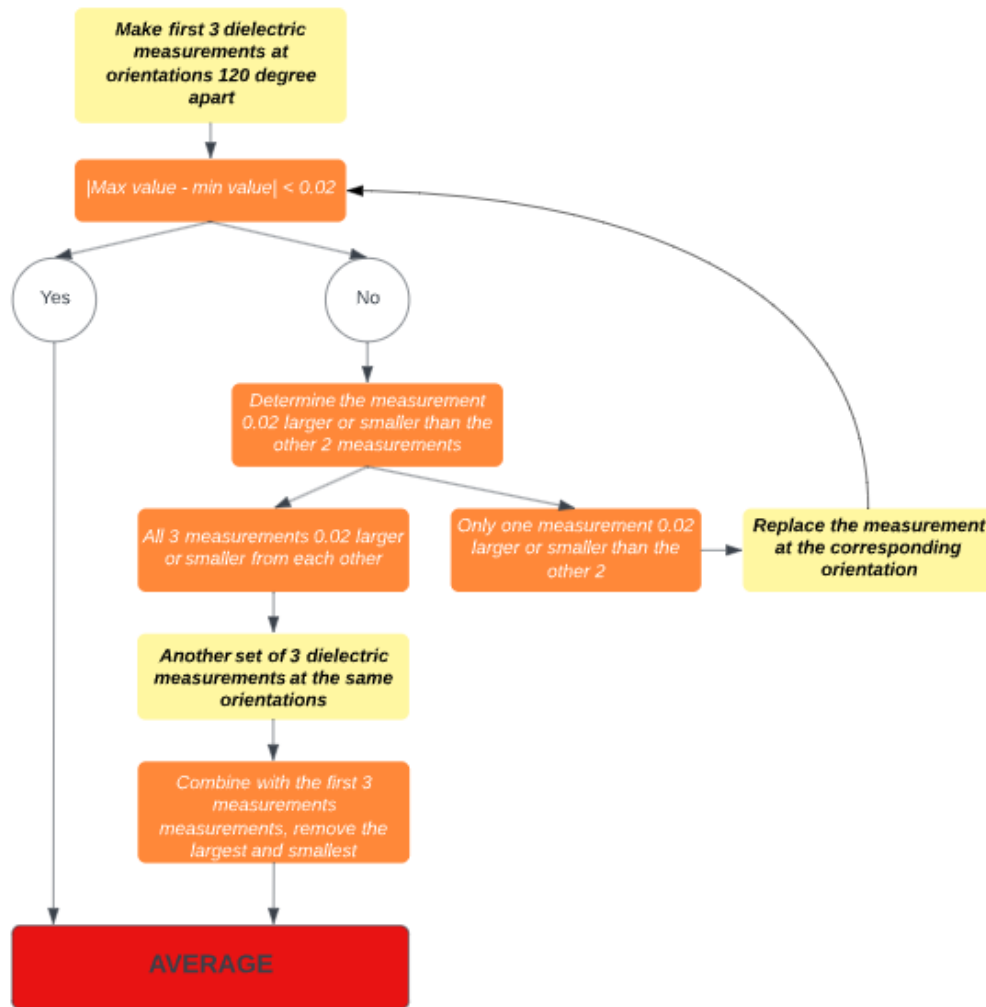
Make first 3 dielectric measurements at orientations 120 degree apart

|Max value - min value| < 0.02

Yes

No

Determine the measurement 0.02 larger or smaller than the other 2 measurements

All 3 measurements 0.02 larger or smaller from each other

Only one measurement 0.02 larger or smaller than the other 2

Replace the measurement at the corresponding orientation

Another set of 3 dielectric measurements at the same orientations

Combine with the first 3 measurements measurements, remove the largest and smallest

AVERAGE